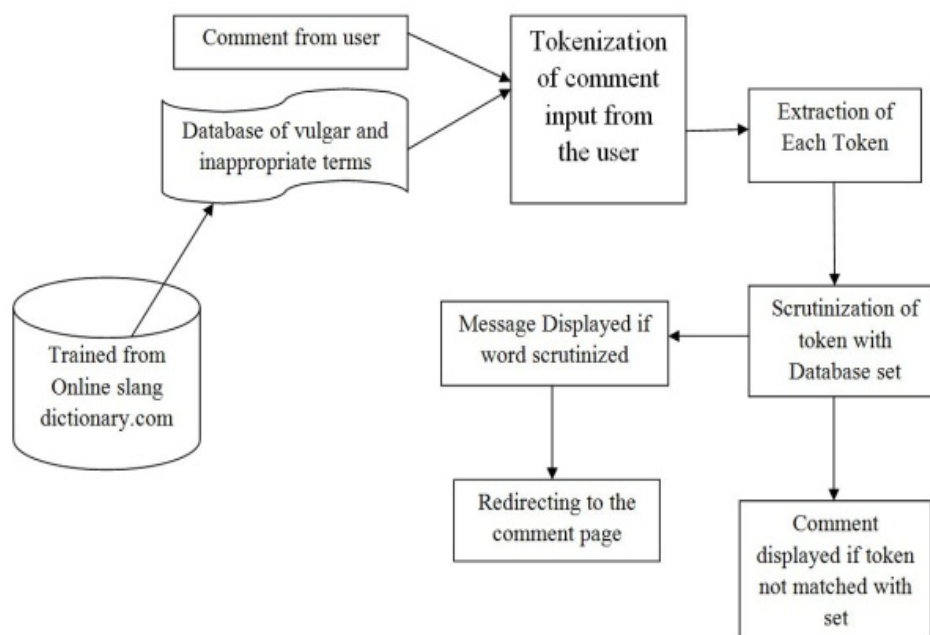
Comment from user

Database of vulgar and inappropriate terms

Tokenization of comment input from the user

Extraction of Each Token

Trained from Online slang dictionary.com

Scrutinization of token with Database set

Message Displayed if word scrutinized

Redirecting to the comment page

Comment displayed if token not matched with set